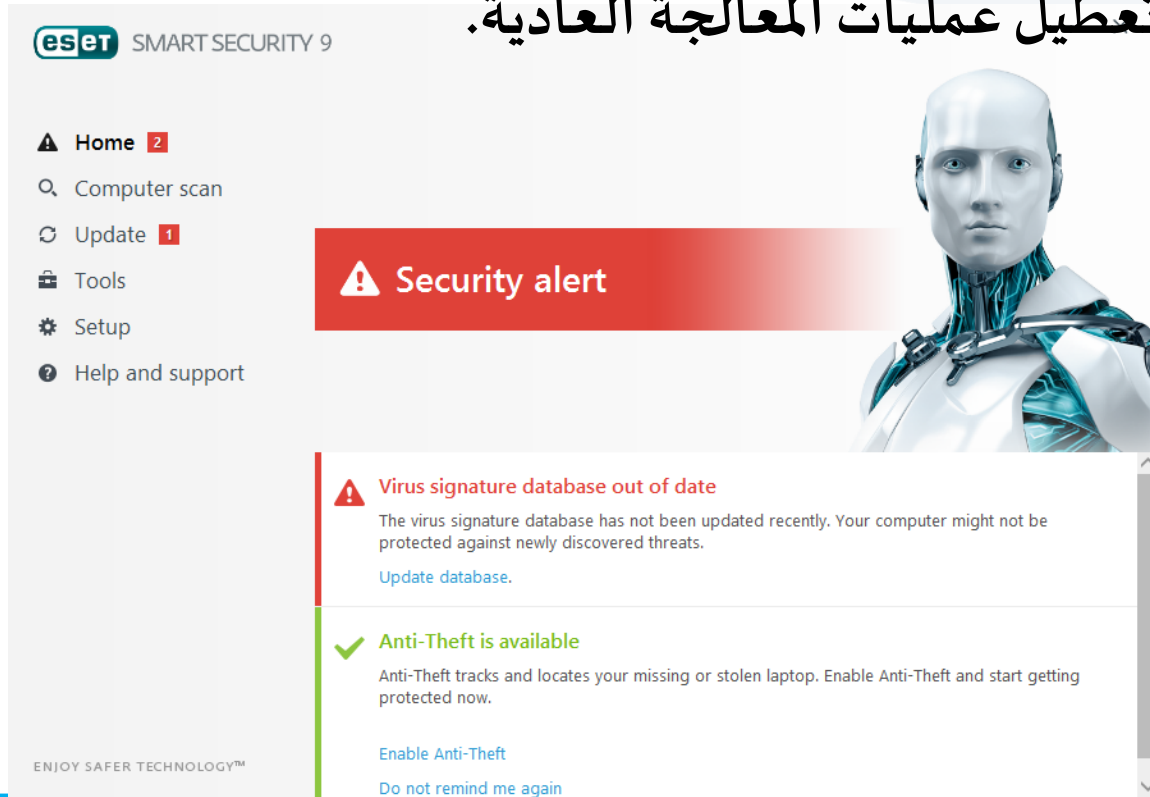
تعطيل عمليات المعالجة العادية.

eset SMART SECURITY 9

Home 2
Computer scan
Update 1
Tools
Setup
Help and support

Security alert

Virus signature database out of date
The virus signature database has not been updated recently. Your computer might not be protected against newly discovered threats.
Update database.

Anti-Theft is available
Anti-Theft tracks and locates your missing or stolen laptop. Enable Anti-Theft and start getting protected now.

Enable Anti-Theft
Do not remind me again

ENJOY SAFER TECHNOLOGY™